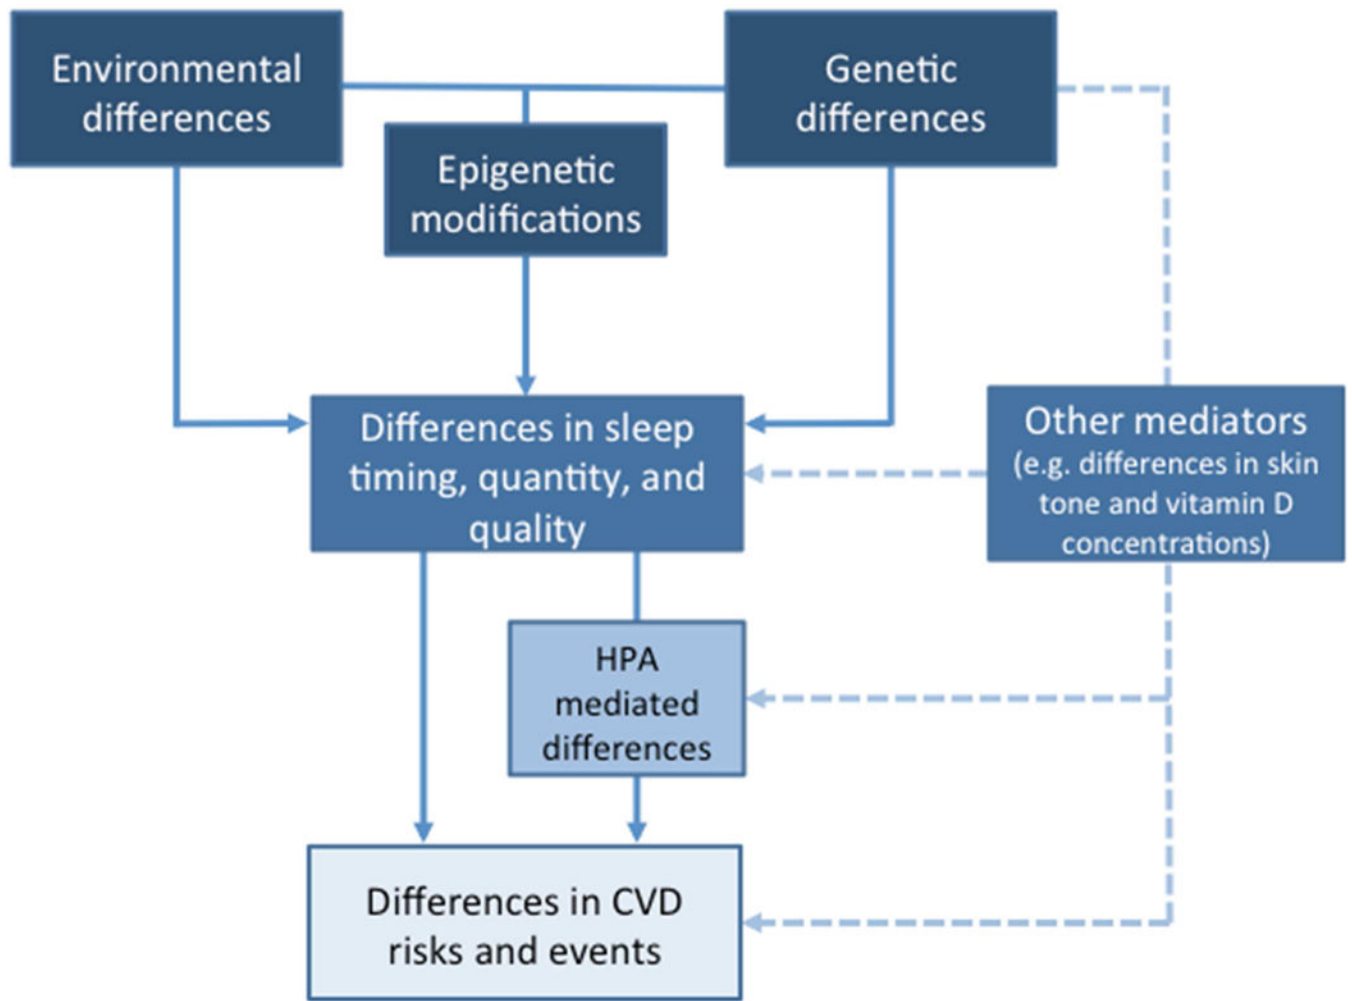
Environmental differences

Epigenetic modifications

Genetic differences

Differences in sleep timing, quantity, and quality

Other mediators (e.g. differences in skin tone and vitamin D concentrations)

HPA mediated differences

Differences in CVD risks and events